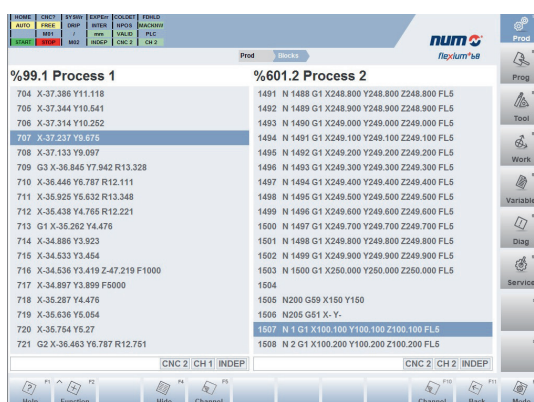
HOME CNC7 SYSWr EXPErr COLDET FDHLD
AUTO FREE DRIP INTER SPOS MACHOV
M01 / mm VALID PLC
START STOP M02 INDEP CNC 2 CH 2

num
flexium+68

Prod Blocks

%99.1 Process 1

704 X-37.386 Y11.118
705 X-37.344 Y10.541
706 X-37.314 Y10.252
707 X-37.237 Y9.675
708 X-37.133 Y9.097
709 G3 X-36.845 Y7.942 R13.328
710 X-36.446 Y6.787 R12.111
711 X-35.925 Y5.632 R13.348
712 X-35.438 Y4.765 R12.221
713 G1 X-35.262 Y4.476
714 X-34.886 Y3.923
715 X-34.533 Y3.454
716 X-34.536 Y3.419 Z-47.219 F1000
717 X-34.897 Y3.899 F5000
718 X-35.287 Y4.476
719 X-35.636 Y5.054
720 X-35.754 Y5.27
721 G2 X-36.463 Y6.787 R12.751

CNC 2 CH 1 INDEP

%601.2 Process 2

1491 N 1488 G1 X248.800 Y248.800 Z248.800 FL5
1492 N 1489 G1 X248.900 Y248.900 Z248.900 FL5
1493 N 1490 G1 X249.000 Y249.000 Z249.000 FL5
1494 N 1491 G1 X249.100 Y249.100 Z249.100 FL5
1495 N 1492 G1 X249.200 Y249.200 Z249.200 FL5
1496 N 1493 G1 X249.300 Y249.300 Z249.300 FL5
1497 N 1494 G1 X249.400 Y249.400 Z249.400 FL5
1498 N 1495 G1 X249.500 Y249.500 Z249.500 FL5
1499 N 1496 G1 X249.600 Y249.600 Z249.600 FL5
1500 N 1497 G1 X249.700 Y249.700 Z249.700 FL5
1501 N 1498 G1 X249.800 Y249.800 Z249.800 FL5
1502 N 1499 G1 X249.900 Y249.900 Z249.900 FL5
1503 N 1500 G1 X250.000 Y250.000 Z250.000 FL5
1504
1505 N200 G59 X150 Y150
1506 N205 G51 X- Y-
1507 N 1 G1 X100.100 Y100.100 Z100.100 FL5
1508 N 2 G1 X100.200 Y100.200 Z100.200 FL5

CNC 2 CH 2 INDEP

Prod
Prog
Tool
Work
Variable
Diag
Service

F1 Help
F2 Function
F4 Hide
F5 Channel
F10 Channel
F11 Back
Mode